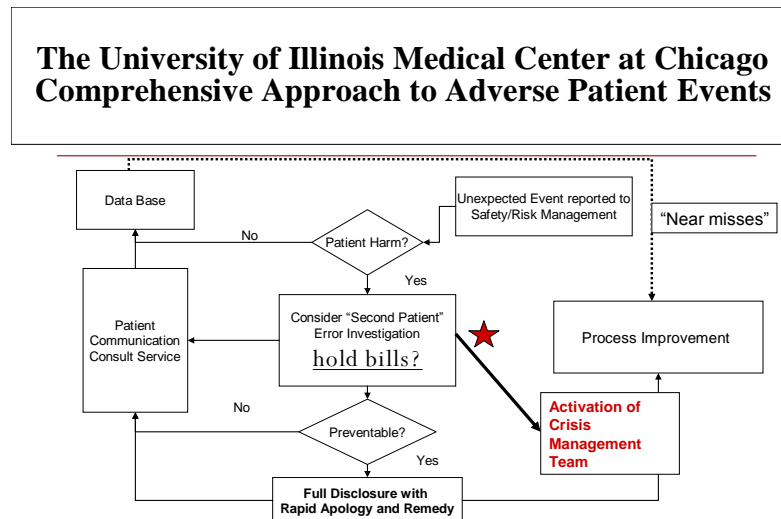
The University of Illinois Medical Center at Chicago Comprehensive Approach to Adverse Patient Events

Data Base

Unexpected Event reported to Safety/Risk Management

"Near misses"

No

Patient Harm?

Yes

Patient Communication Consult Service

Consider "Second Patient" Error Investigation

hold bills?

Process Improvement

No

Preventable?

Yes

Activation of Crisis Management Team

Full Disclosure with Rapid Apology and Remedy